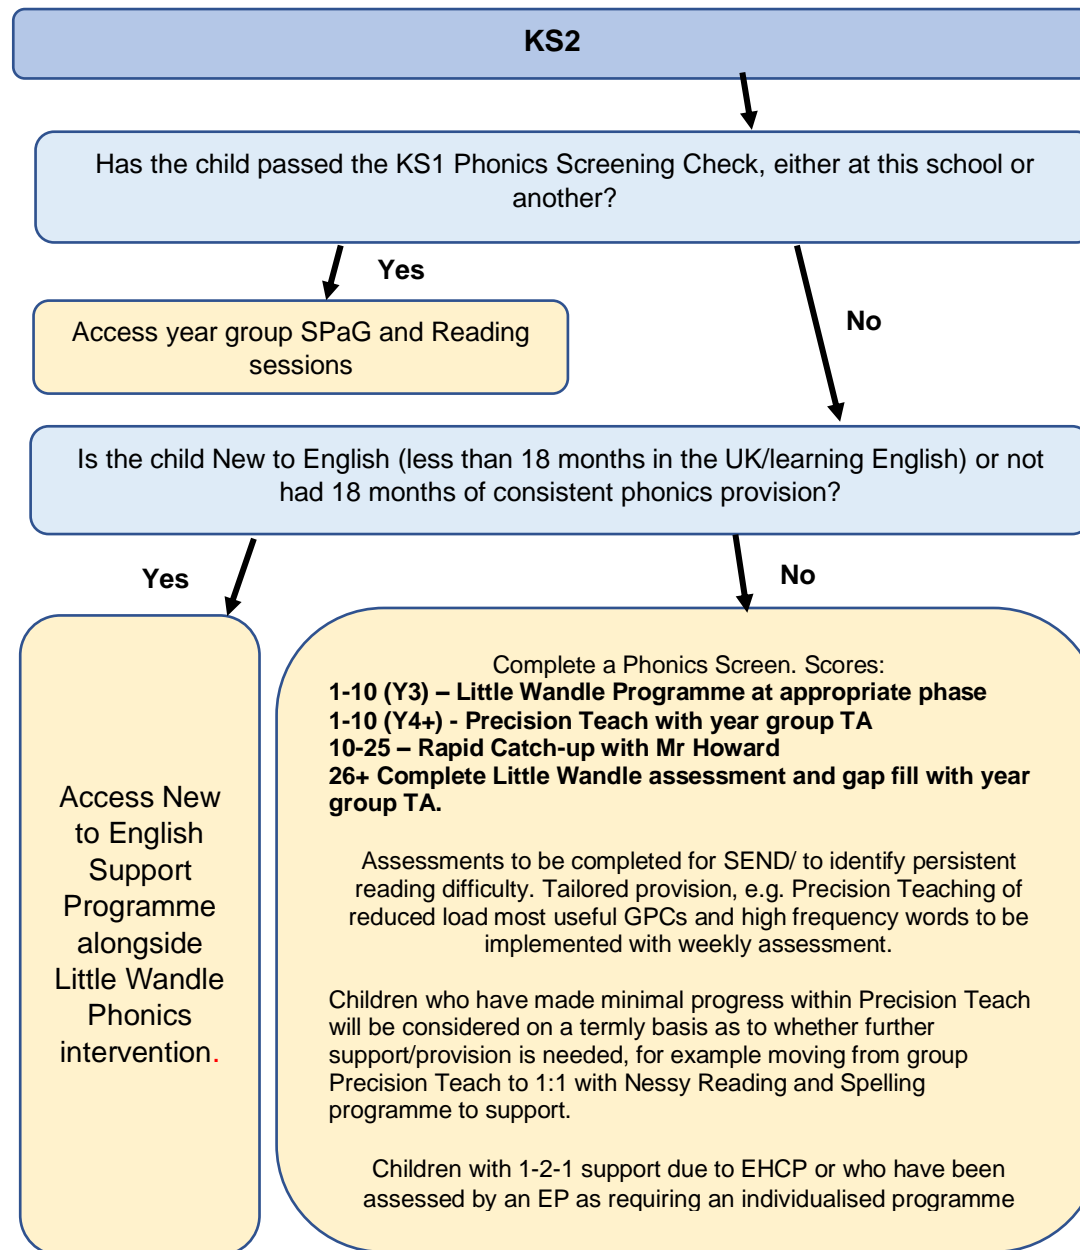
KS2

Has the child passed the KS1 Phonics Screening Check, either at this school or another?

Yes

No

Access year group SPaG and Reading sessions

Is the child New to English (less than 18 months in the UK/learning English) or not had 18 months of consistent phonics provision?

Yes

No

Access New to English Support Programme alongside Little Wandle Phonics intervention.

Complete a Phonics Screen. Scores:
**1-10 (Y3) – Little Wandle Programme at appropriate phase**
**1-10 (Y4+) - Precision Teach with year group TA**
**10-25 – Rapid Catch-up with Mr Howard**
**26+ Complete Little Wandle assessment and gap fill with year group TA.**

Assessments to be completed for SEND/ to identify persistent reading difficulty. Tailored provision, e.g. Precision Teaching of reduced load most useful GPCs and high frequency words to be implemented with weekly assessment.

Children who have made minimal progress within Precision Teach will be considered on a termly basis as to whether further support/provision is needed, for example moving from group Precision Teach to 1:1 with Nessy Reading and Spelling programme to support.

Children with 1-2-1 support due to EHCP or who have been assessed by an EP as requiring an individualised programme